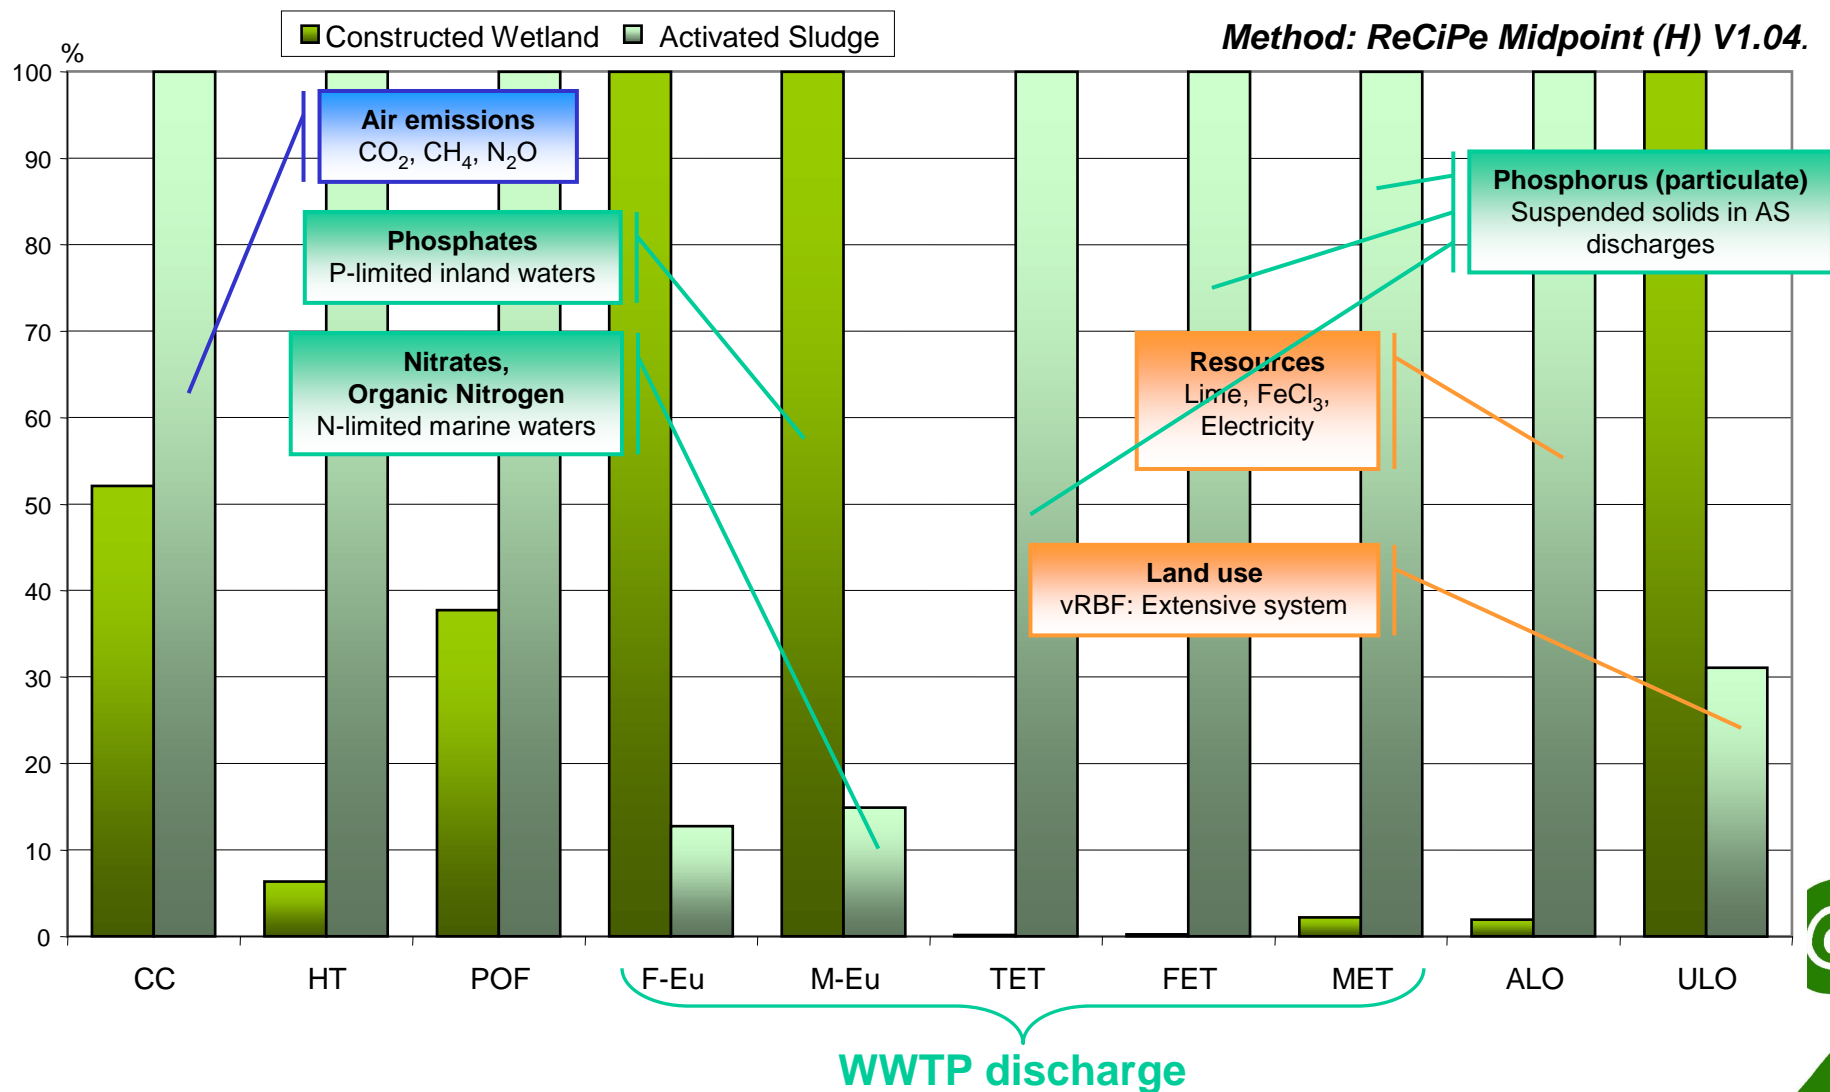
Constructed Wetland  Activated Sludge

Method: ReCiPe Midpoint (H) V1.04.

%

100
90
80
70
60
50
40
30
20
10
0

Air emissions
$CO_2$, $CH_4$, $N_2O$

Phosphates
P-limited inland waters

Nitrates,
Organic Nitrogen
N-limited marine waters

Phosphorus (particulate)
Suspended solids in AS discharges

Resources
Lime, $FeCl_3$, Electricity

Land use
vRBF: Extensive system

CC HT POF F-Eu M-Eu TET FET MET ALO ULO

WWTP discharge